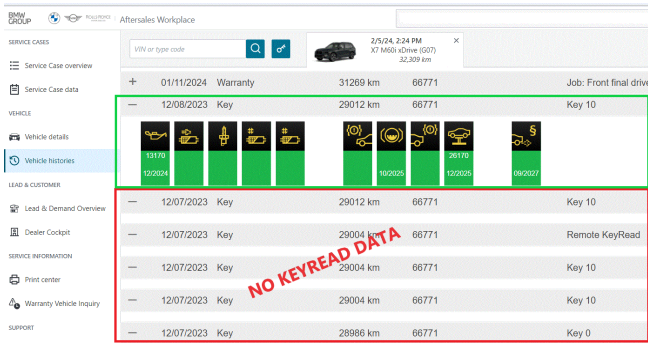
BMW GROUP ROLLS-ROYCE

Aftersales Workplace

SERVICE CASES

Service Case overview

Service Case data

VEHICLE

Vehicle details

Vehicle histories

LEAD & CUSTOMER

Lead & Demand Overview

Dealer Cockpit

SERVICE INFORMATION

Print center

Warranty Vehicle Inquiry

SUPPORT

VIN or type code

2/5/24, 2:24 PM
X7 M60i xDrive (G07)
32,309 km

| | | | | | |
|---|---|---|---|---|---|
| + | 01/11/2024 | Warranty | 31269 km | 66771 | Job: Front final drive |
| — | 12/08/2023 | Key | 29012 km | 66771 | Key 10 |

13170
12/2024

10/2025

26170
12/2025

09/2027

| | | | | | |
|---|---|---|---|---|---|
| — | 12/07/2023 | Key | 29012 km | 66771 | Key 10 |
| — | 12/07/2023 | Key | 29004 km | 66771 | Remote KeyRead |
| — | 12/07/2023 | Key | 29004 km | 66771 | Key 10 |
| — | 12/07/2023 | Key | 29004 km | 66771 | Key 10 |
| — | 12/07/2023 | Key | 28986 km | 66771 | Key 0 |

NO KEYREAD DATA